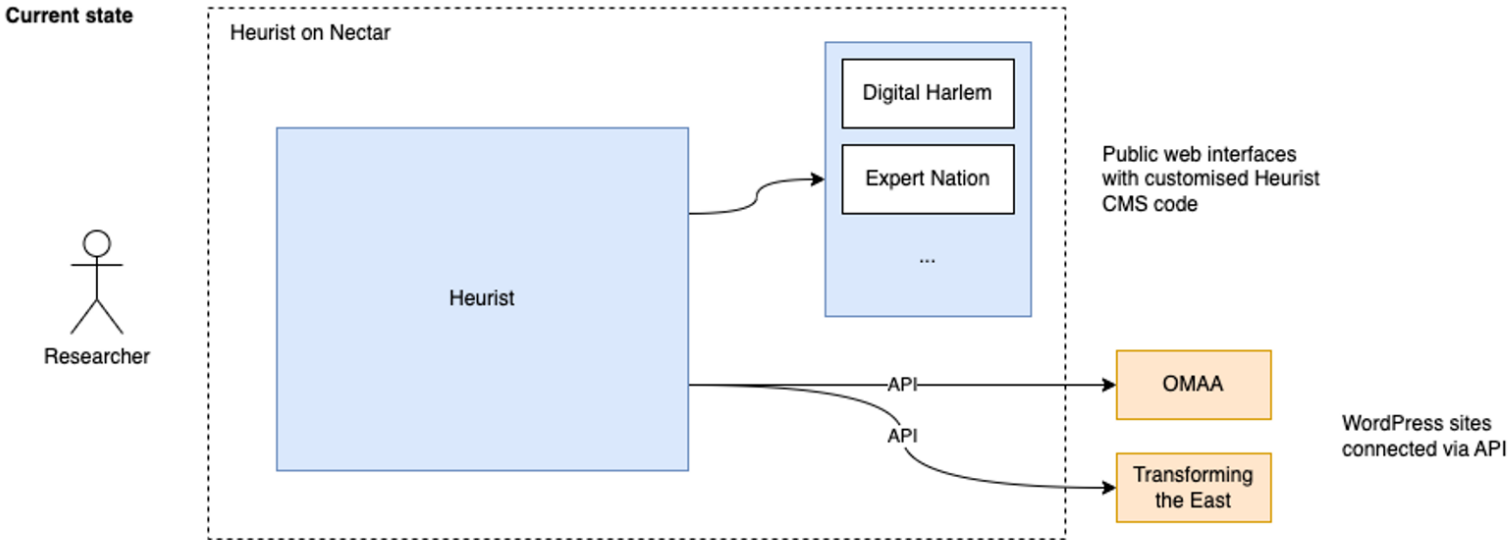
Current state

Heurist on Nectar

Digital Harlem

Expert Nation

...

Public web interfaces with customised Heurist CMS code

Heurist

Researcher

API

OMAA

API

Transforming the East

WordPress sites connected via API